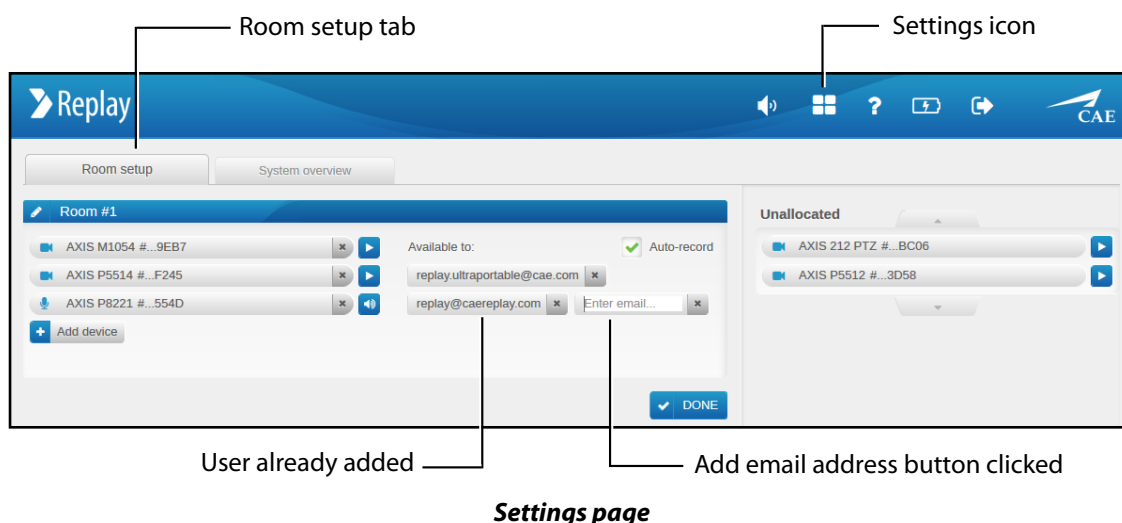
Room setup tab

Settings icon

Replay

?

CAE

Room setup

System overview

Room #1

AXIS M1054 #...9EB7

AXIS P5514 #...F245

AXIS P8221 #...554D

Add device

Available to:

Auto-record

replay.ultraportable@cae.com

replay@caereplay.com

Enter email...

DONE

Unallocated

AXIS 212 PTZ #...BC06

AXIS P5512 #...3D58

User already added

Add email address button clicked

Settings page